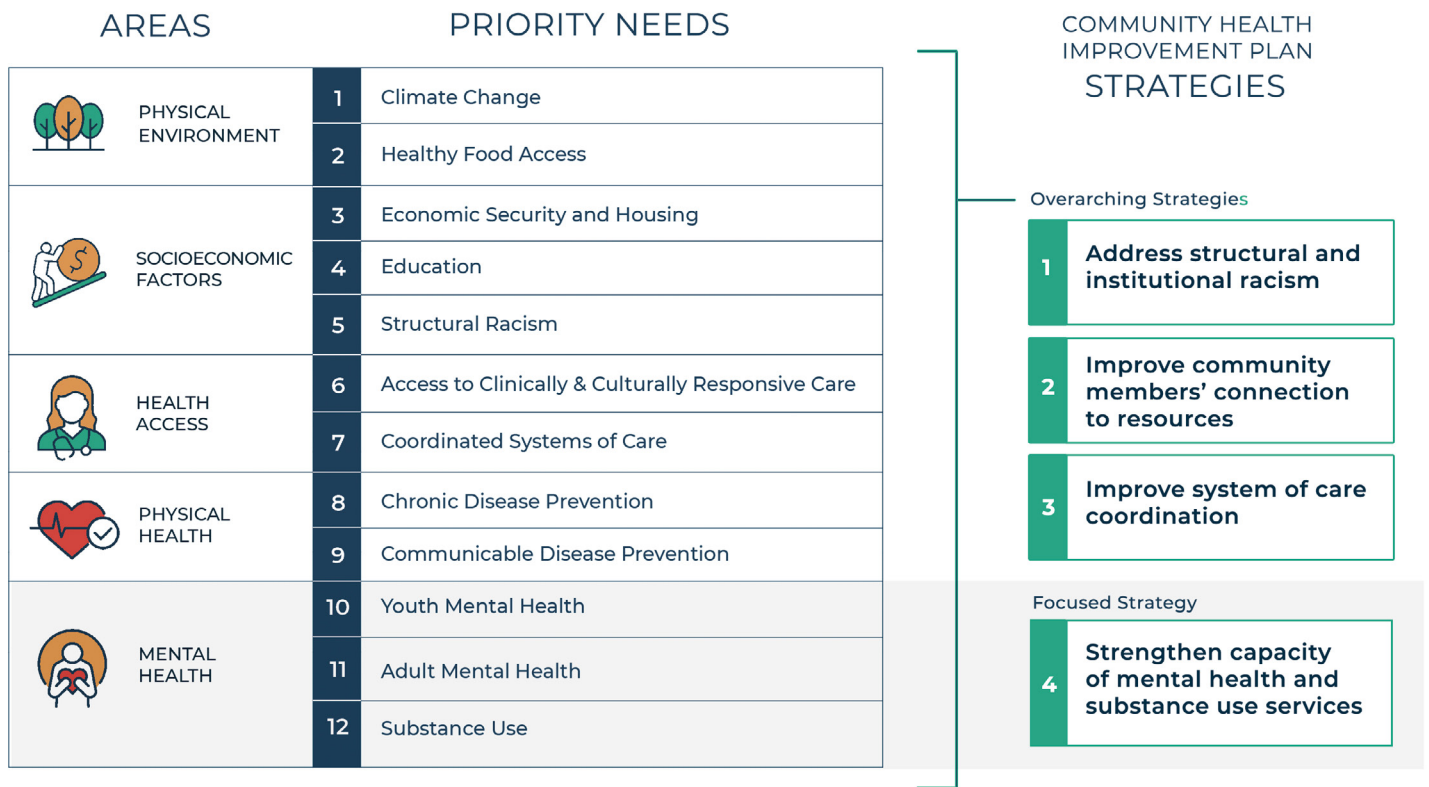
AREAS

PRIORITY NEEDS

| AREAS | # | PRIORITY NEEDS |
|---|---|---|
| PHYSICAL ENVIRONMENT | 1 | Climate Change |
| | 2 | Healthy Food Access |
| SOCIOECONOMIC FACTORS | 3 | Economic Security and Housing |
| | 4 | Education |
| | 5 | Structural Racism |
| HEALTH ACCESS | 6 | Access to Clinically & Culturally Responsive Care |
| | 7 | Coordinated Systems of Care |
| PHYSICAL HEALTH | 8 | Chronic Disease Prevention |
| | 9 | Communicable Disease Prevention |
| MENTAL HEALTH | 10 | Youth Mental Health |
| | 11 | Adult Mental Health |
| | 12 | Substance Use |

COMMUNITY HEALTH IMPROVEMENT PLAN
STRATEGIES

Overarching Strategies

1 Address structural and institutional racism

2 Improve community members' connection to resources

3 Improve system of care coordination

Focused Strategy

4 Strengthen capacity of mental health and substance use services